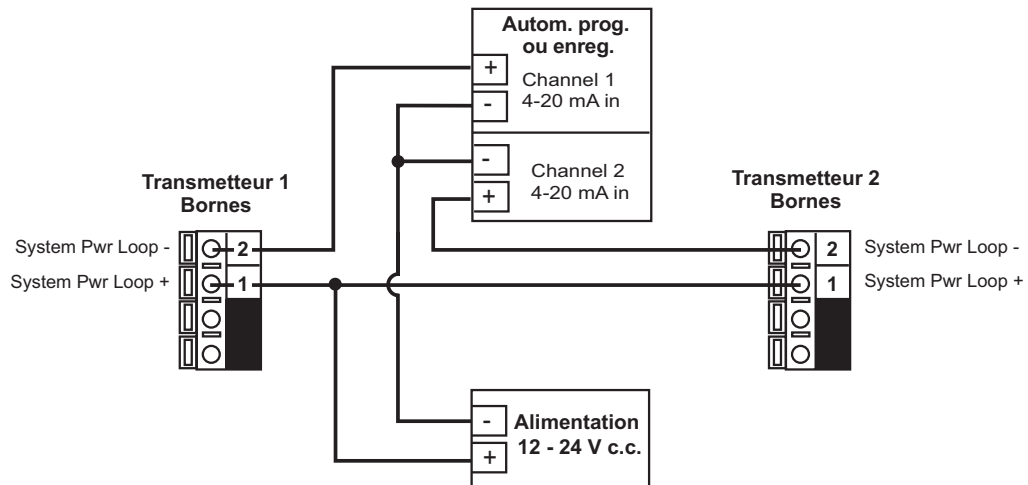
Autom. prog. ou enreg.

+
Channel 1 4-20 mA in
-

-
Channel 2 4-20 mA in
+

Transmetteur 1
Bornes

System Pwr Loop -
2
System Pwr Loop +
1

Transmetteur 2
Bornes

2
System Pwr Loop -
1
System Pwr Loop +

-
Alimentation
12 - 24 V c.c.
+